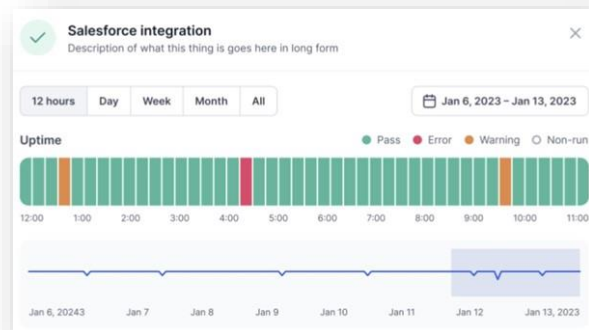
Salesforce integration
Description of what this thing is goes here in long form

12 hours | Day | Week | Month | All

Jan 6, 2023 – Jan 13, 2023

Uptime

Pass Error Warning Non-run

12:00 1:00 2:00 3:00 4:00 5:00 6:00 7:00 8:00 9:00 10:00 11:00

Jan 6, 20243 Jan 7 Jan 8 Jan 9 Jan 10 Jan 11 Jan 12 Jan 13, 2023